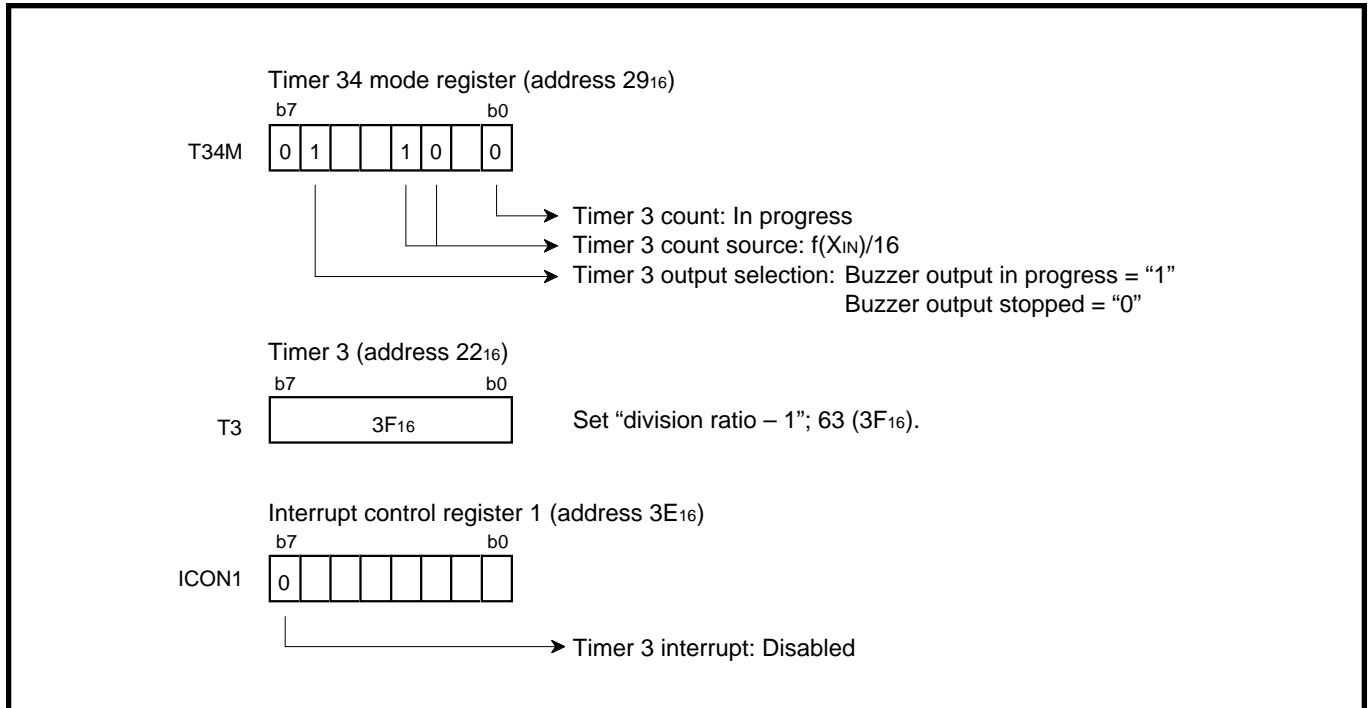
Timer 34 mode register (address $29_{16}$)

b7 b0

T34M

| 0 | 1 |  |  | 1 | 0 |  | 0 |
|---|---|---|---|---|---|---|---|

Timer 3 count: In progress

Timer 3 count source: f($X_{IN}$)/16

Timer 3 output selection: Buzzer output in progress = “1”
Buzzer output stopped = “0”

Timer 3 (address $22_{16}$)

b7 b0

T3 $3F_{16}$

Set “division ratio – 1”; 63 ($3F_{16}$).

Interrupt control register 1 (address $3E_{16}$)

b7 b0

ICON1

| 0 |  |  |  |  |  |  |  |
|---|---|---|---|---|---|---|---|

Timer 3 interrupt: Disabled